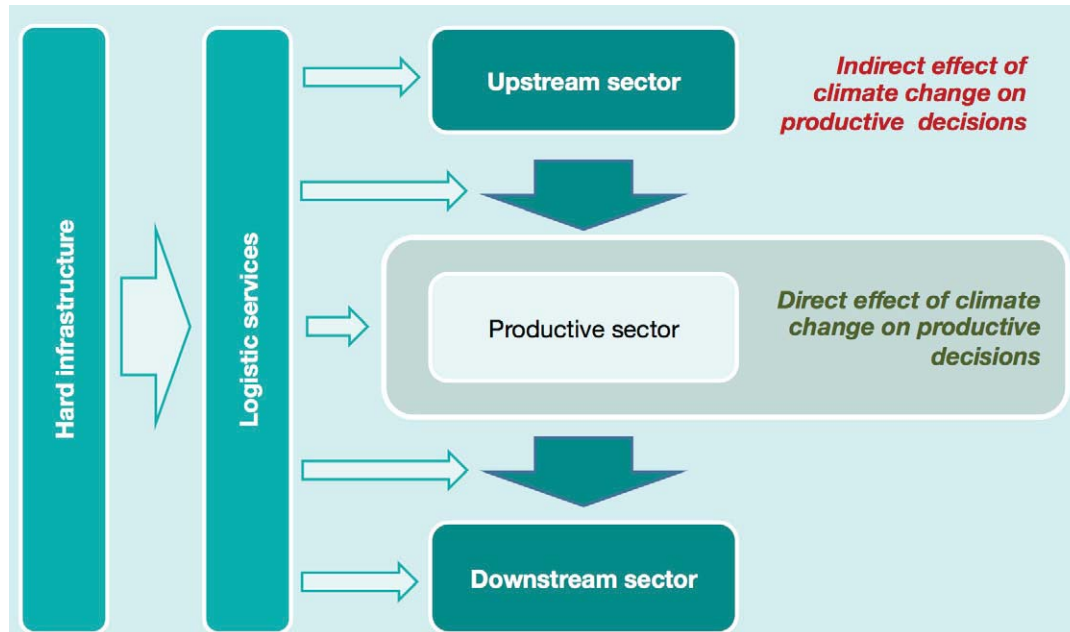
Hard infrastructure

Logistic services

Upstream sector

Indirect effect of climate change on productive decisions

Productive sector

Direct effect of climate change on productive decisions

Downstream sector